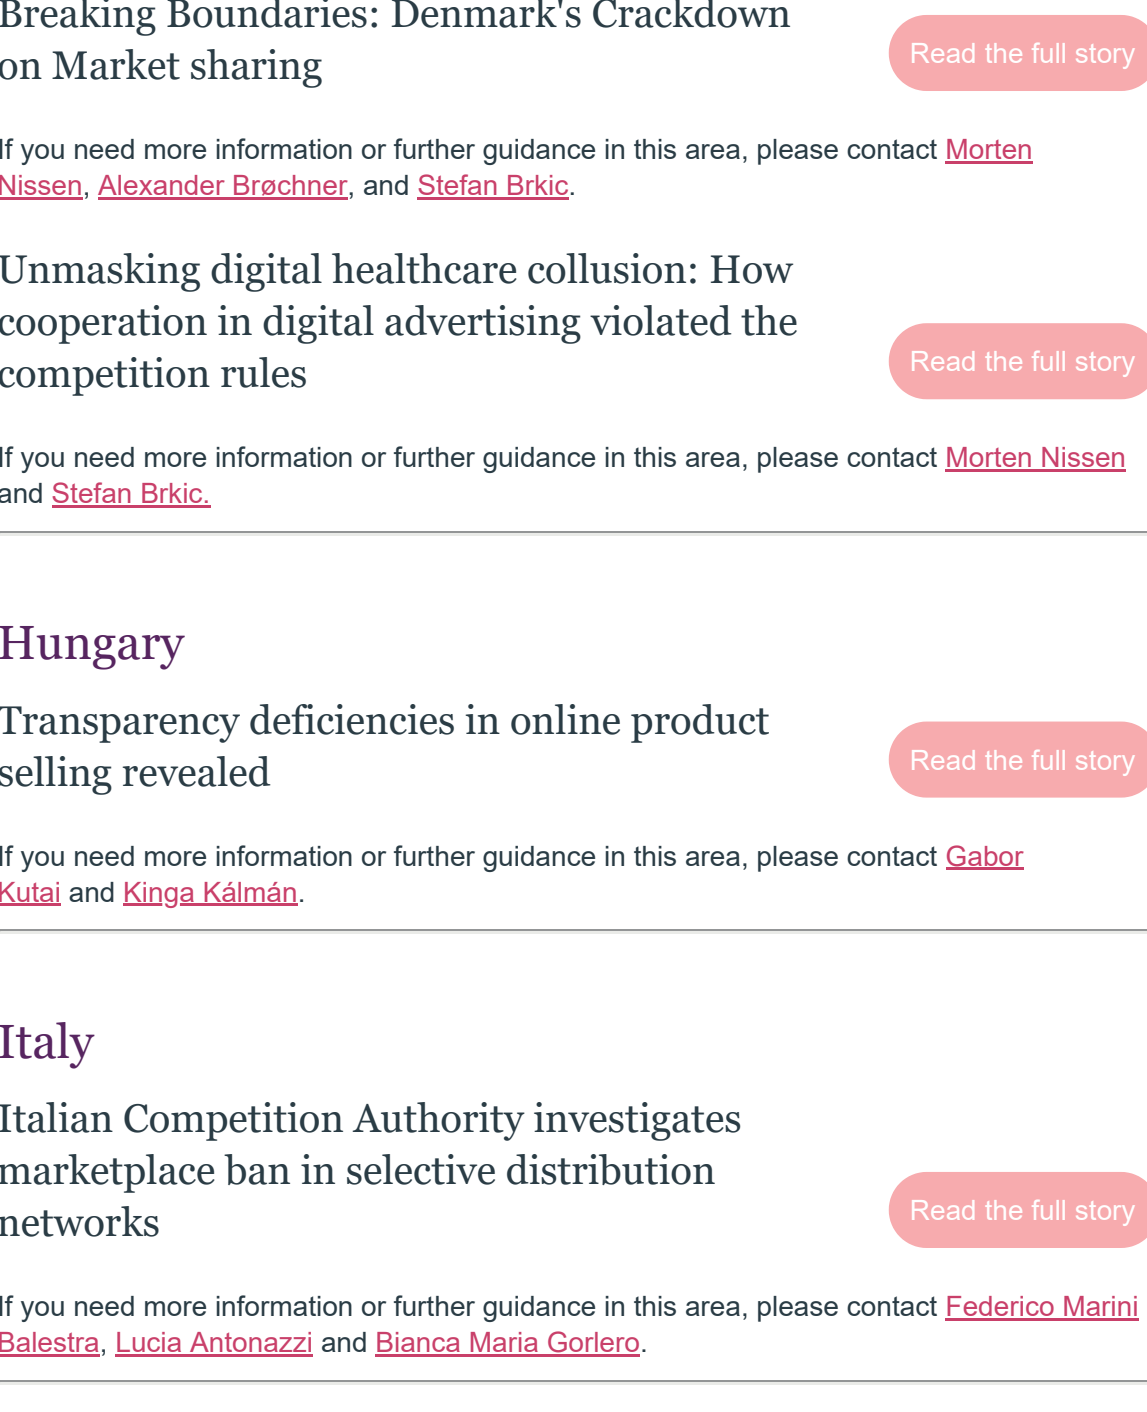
Breaking Boundaries: Denmark's Crackdown on Market sharing

Read the full story

If you need more information or further guidance in this area, please contact Morten Nissen, Alexander Brøchner, and Stefan Brkic.

Unmasking digital healthcare collusion: How cooperation in digital advertising violated the competition rules

Read the full story

If you need more information or further guidance in this area, please contact Morten Nissen and Stefan Brkic.

Hungary

Transparency deficiencies in online product selling revealed

Read the full story

If you need more information or further guidance in this area, please contact Gabor Kutai and Kinga Kálmán.

Italy

Italian Competition Authority investigates marketplace ban in selective distribution networks

Read the full story

If you need more information or further guidance in this area, please contact Federico Marini Balestra, Lucia Antonazzi and Bianca Maria Gorlero.